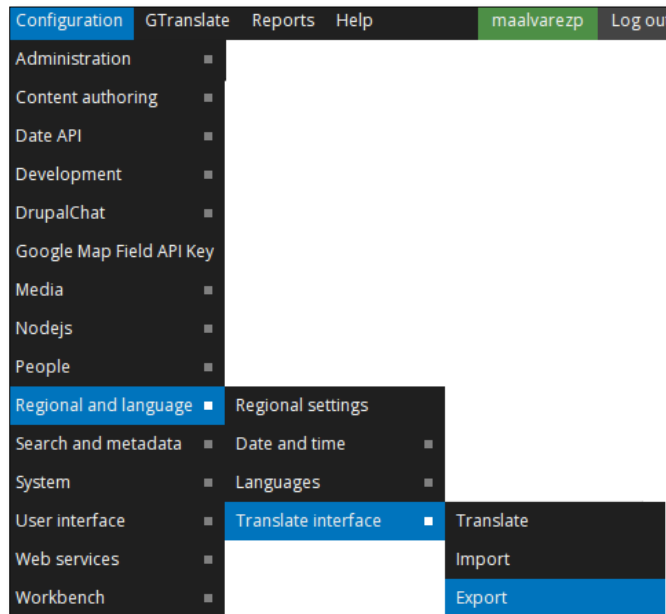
Configuration GTranslate Reports Help maalvarezp Log ou

Administration
Content authoring
Date API
Development
DrupalChat
Google Map Field API Key
Media
Nodejs
People
Regional and language
Search and metadata
System
User interface
Web services
Workbench

Regional settings
Date and time
Languages
Translate interface

Translate
Import
Export